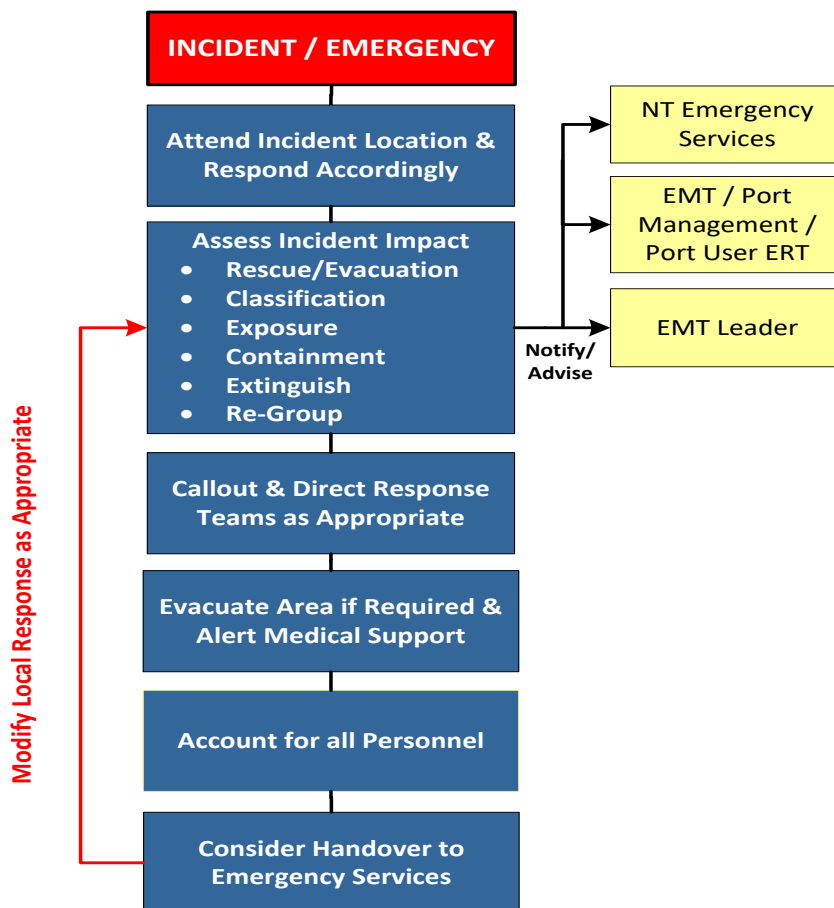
INCIDENT / EMERGENCY

Attend Incident Location & Respond Accordingly

Assess Incident Impact
- Rescue/Evacuation
- Classification
- Exposure
- Containment
- Extinguish
- Re-Group

Notify/ Advise

NT Emergency Services

EMT / Port Management / Port User ERT

EMT Leader

Callout & Direct Response Teams as Appropriate

Evacuate Area if Required & Alert Medical Support

Account for all Personnel

Consider Handover to Emergency Services

Modify Local Response as Appropriate